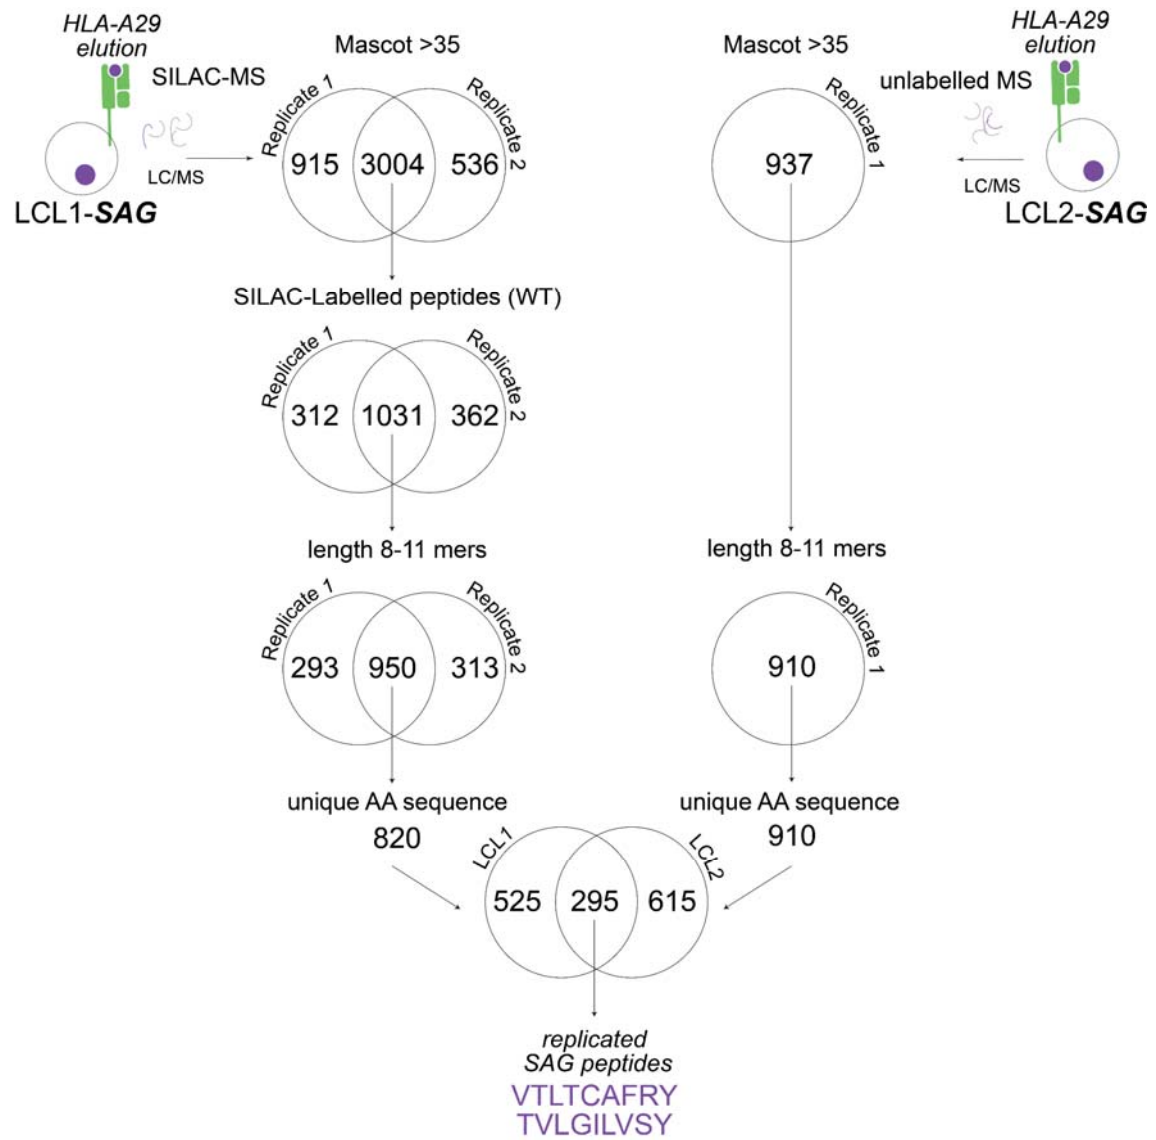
HLA-A29 elution

SILAC-MS

LC/MS

LCL1-SAG

Mascot >35

Replicate 1

Replicate 2

915 3004 536

SILAC-Labelled peptides (WT)

Replicate 1

Replicate 2

312 1031 362

length 8-11 mers

Replicate 1

Replicate 2

293 950 313

unique AA sequence

820

Mascot >35

Replicate 1

937

HLA-A29 elution

unlabelled MS

LC/MS

LCL2-SAG

length 8-11 mers

Replicate 1

910

unique AA sequence

910

LCL1

LCL2

525 295 615

replicated SAG peptides

VTLTCAFRY

TVLGILVSY